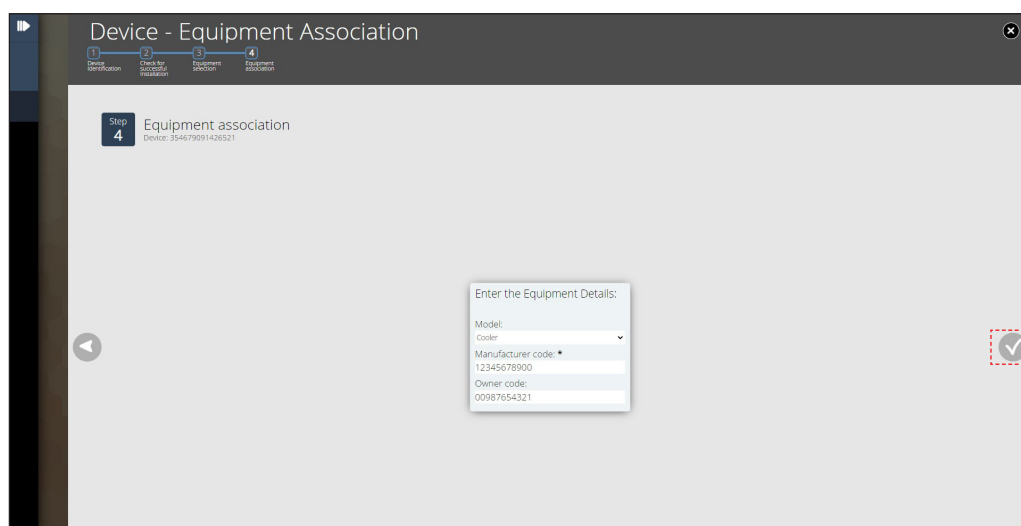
Device - Equipment Association

1 Device Identification
2 Check for successful installation
3 Equipment selection
4 Equipment association

Step 4
Equipment association
Device: 354679091426521

Enter the Equipment Details:

Model:
Cooler

Manufacturer code: *
12345678900

Owner code:
00987654321